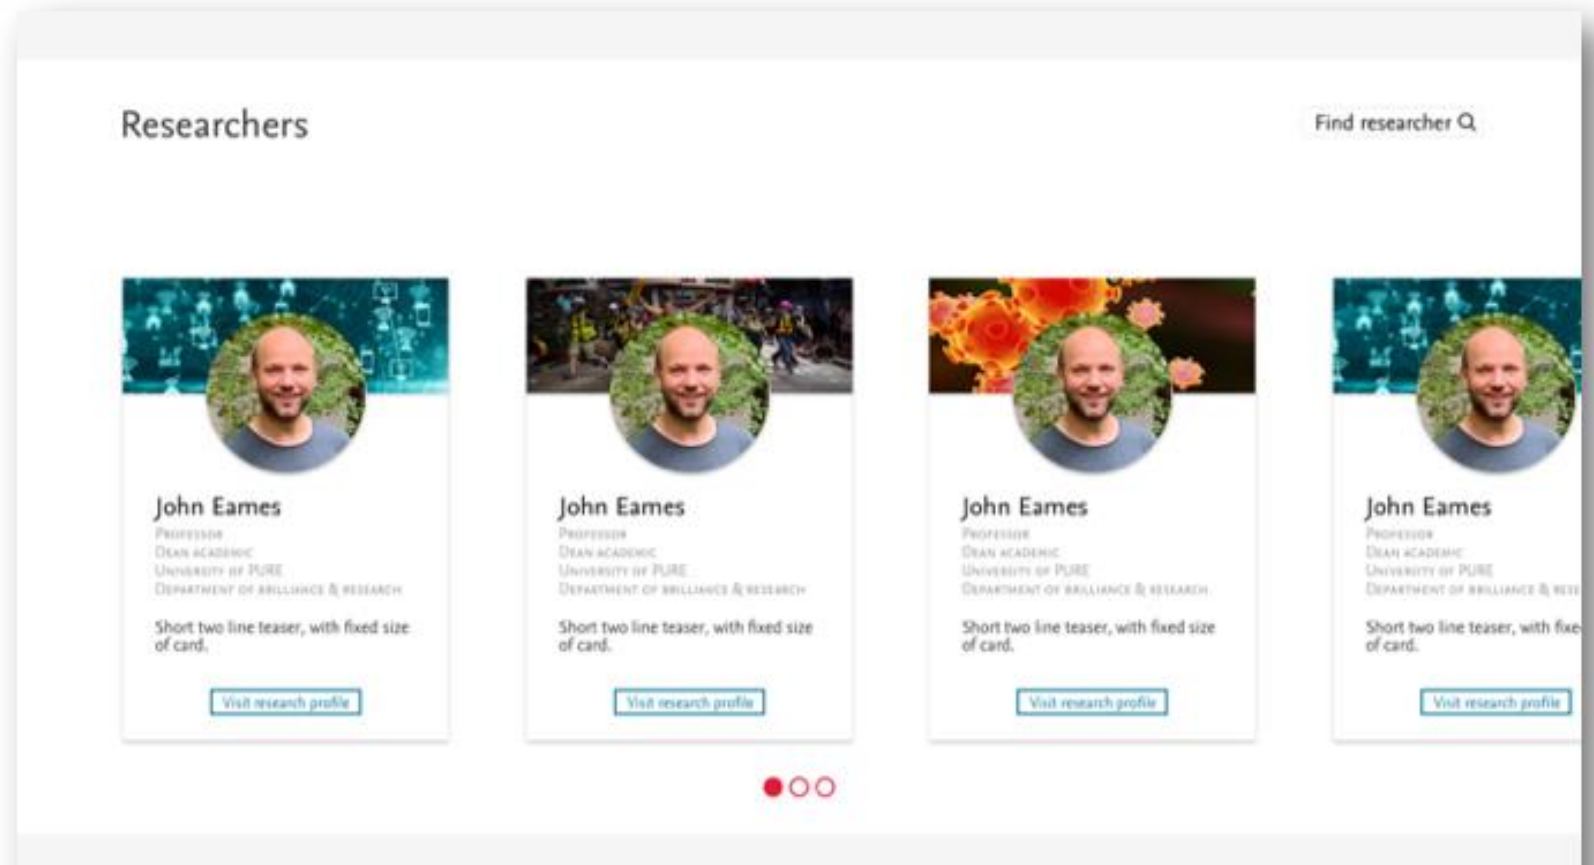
Researchers

Find researcher

John Eames
Professor
Dean academic
University of PURE
Department of brilliance & research

Short two line teaser, with fixed size of card.

Visit research profile

John Eames
Professor
Dean academic
University of PURE
Department of brilliance & research

Short two line teaser, with fixed size of card.

Visit research profile

John Eames
Professor
Dean academic
University of PURE
Department of brilliance & research

Short two line teaser, with fixed size of card.

Visit research profile

John Eames
Professor
Dean academic
University of PURE
Department of brilliance & rese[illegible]

Short two line teaser, with fixe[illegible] of card.

Visit research profile